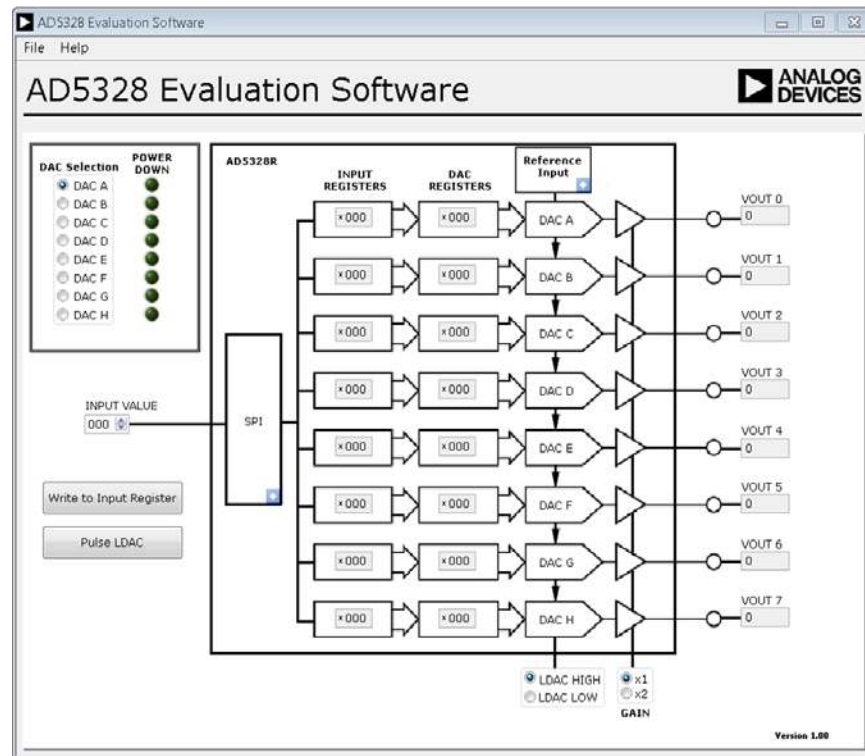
AD5328 Evaluation Software

File Help

AD5328 Evaluation Software

ANALOG DEVICES

DAC Selection
POWER DOWN
DAC A
DAC B
DAC C
DAC D
DAC E
DAC F
DAC G
DAC H

AD5328R

INPUT REGISTERS
DAC REGISTERS
Reference Input

x000 x000 DAC A VOUT 0 0
x000 x000 DAC B VOUT 1 0
x000 x000 DAC C VOUT 2 0
x000 x000 DAC D VOUT 3 0
x000 x000 DAC E VOUT 4 0
x000 x000 DAC F VOUT 5 0
x000 x000 DAC G VOUT 6 0
x000 x000 DAC H VOUT 7 0

INPUT VALUE
000

SPI

Write to Input Register

Pulse LDAC

LDAC HIGH
LDAC LOW

x1
x2
GAIN

Version 1.00